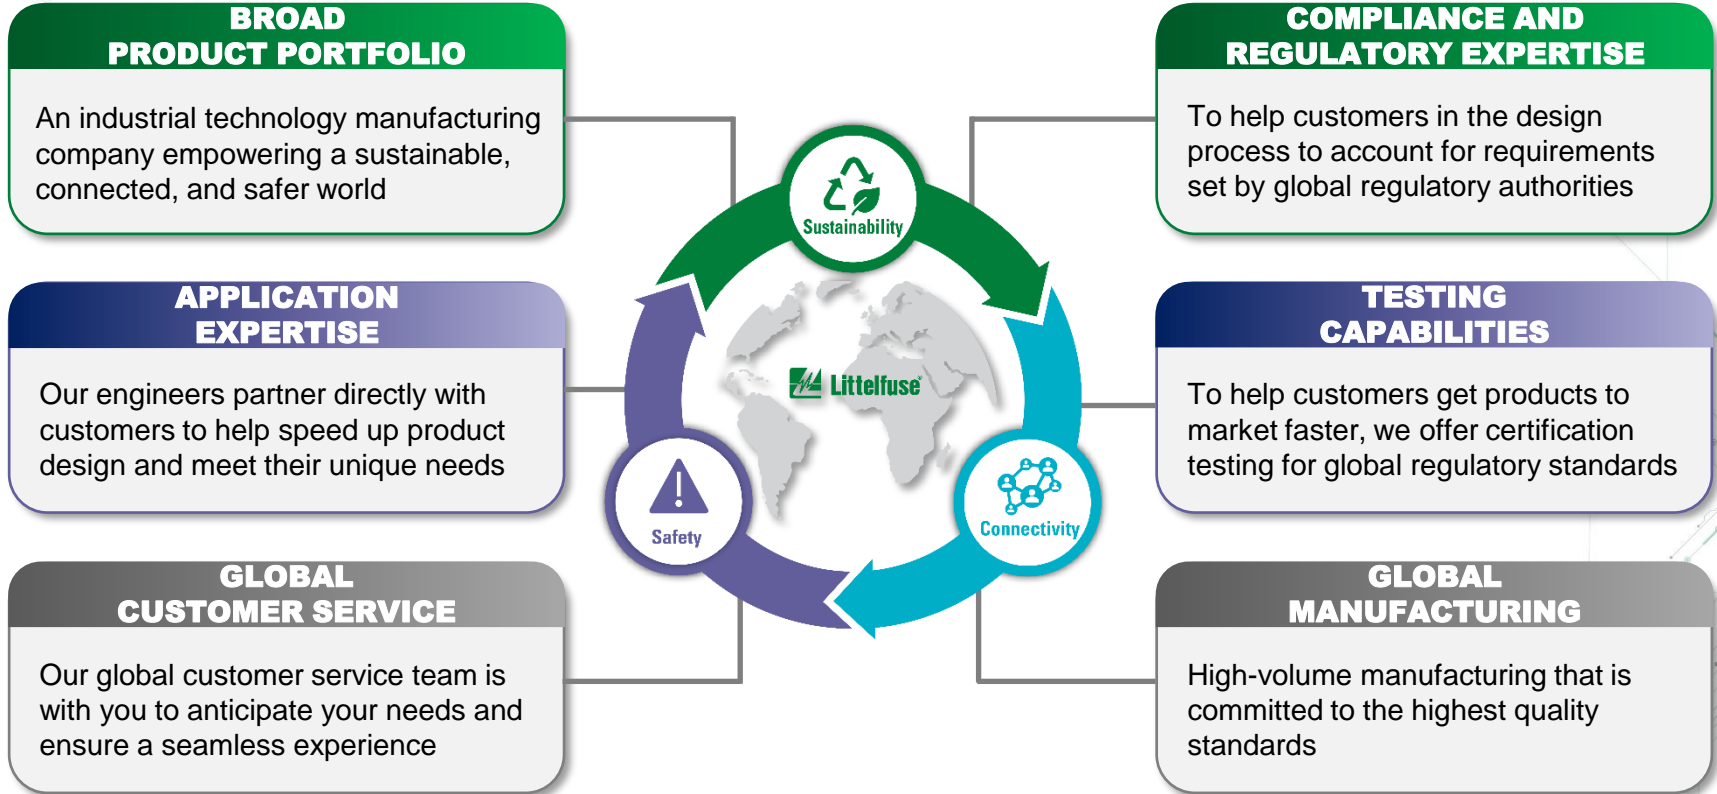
BROAD PRODUCT PORTFOLIO

An industrial technology manufacturing company empowering a sustainable, connected, and safer world

APPLICATION EXPERTISE

Our engineers partner directly with customers to help speed up product design and meet their unique needs

GLOBAL CUSTOMER SERVICE

Our global customer service team is with you to anticipate your needs and ensure a seamless experience

Sustainability

Littelfuse

Safety

Connectivity

COMPLIANCE AND REGULATORY EXPERTISE

To help customers in the design process to account for requirements set by global regulatory authorities

TESTING CAPABILITIES

To help customers get products to market faster, we offer certification testing for global regulatory standards

GLOBAL MANUFACTURING

High-volume manufacturing that is committed to the highest quality standards